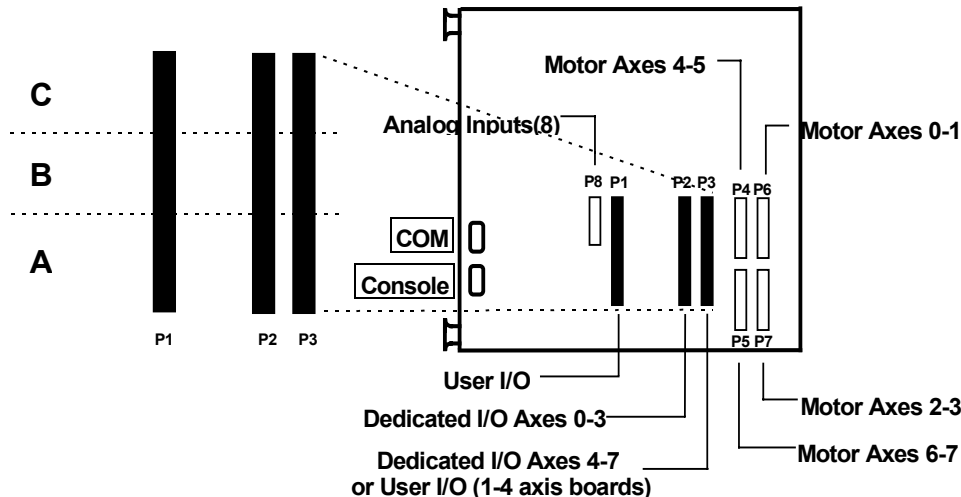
C

B

A

P1

P2

P3

Motor Axes 4-5

Analog Inputs(8)

Motor Axes 0-1

P8

P1

P2

P3

P4

P6

COM

Console

P5

P7

User I/O

Motor Axes 2-3

Dedicated I/O Axes 0-3

Motor Axes 6-7

Dedicated I/O Axes 4-7 or User I/O (1-4 axis boards)